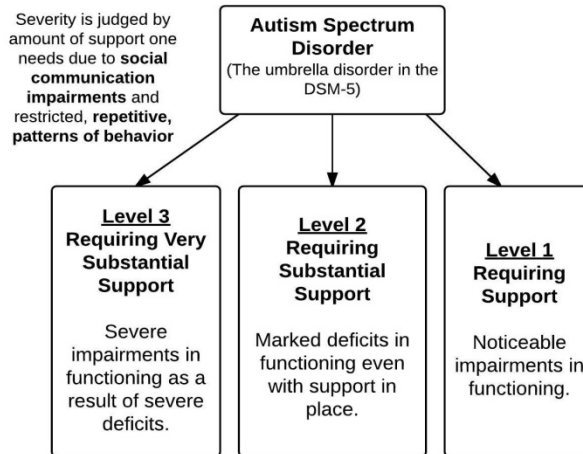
Severity is judged by amount of support one needs due to social communication impairments and restricted, repetitive, patterns of behavior

Autism Spectrum Disorder
(The umbrella disorder in the DSM-5)

Level 3
Requiring Very Substantial Support

Severe impairments in functioning as a result of severe deficits.

Level 2
Requiring Substantial Support

Marked deficits in functioning even with support in place.

Level 1
Requiring Support

Noticeable impairments in functioning.